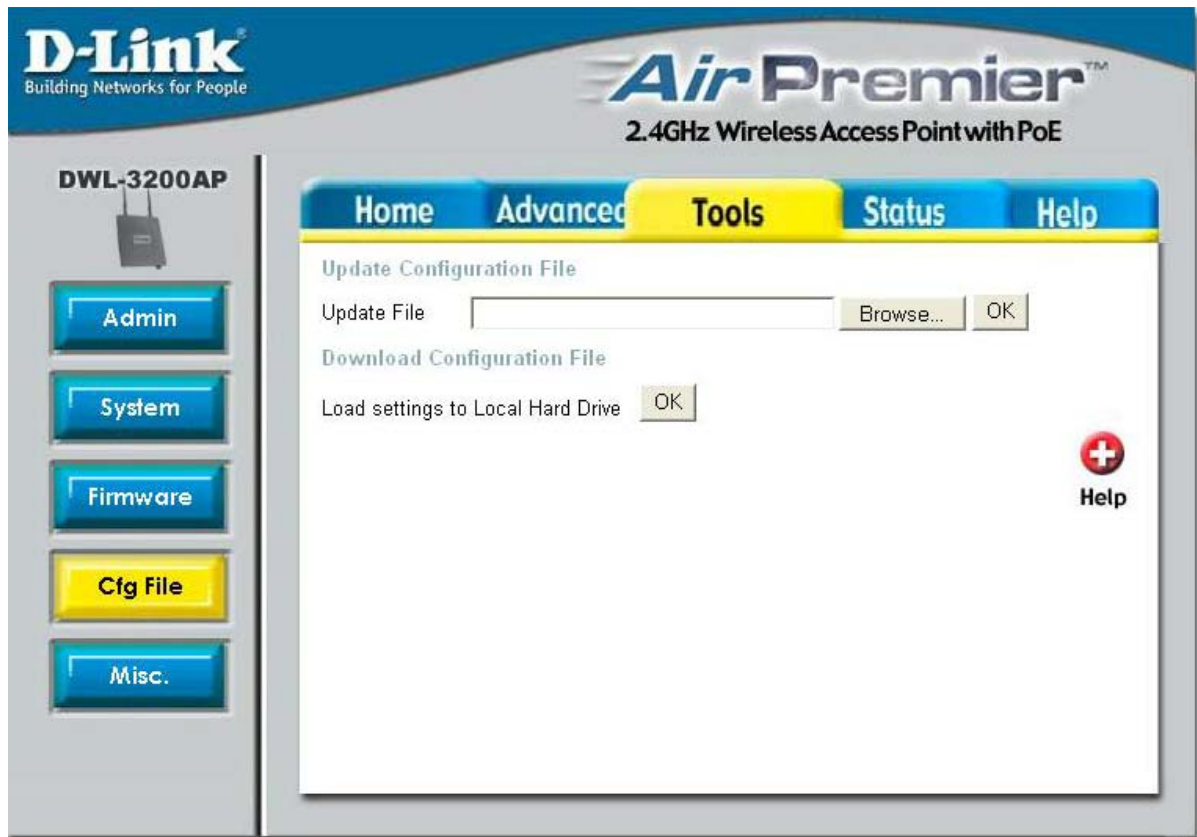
D-Link
Building Networks for People

AirPremier™
2.4GHz Wireless Access Point with PoE

DWL-3200AP

Home Advanced Tools Status Help

Admin
System
Firmware
Cfg File
Misc.

Update Configuration File

Update File Browse... OK

Download Configuration File

Load settings to Local Hard Drive OK

Help